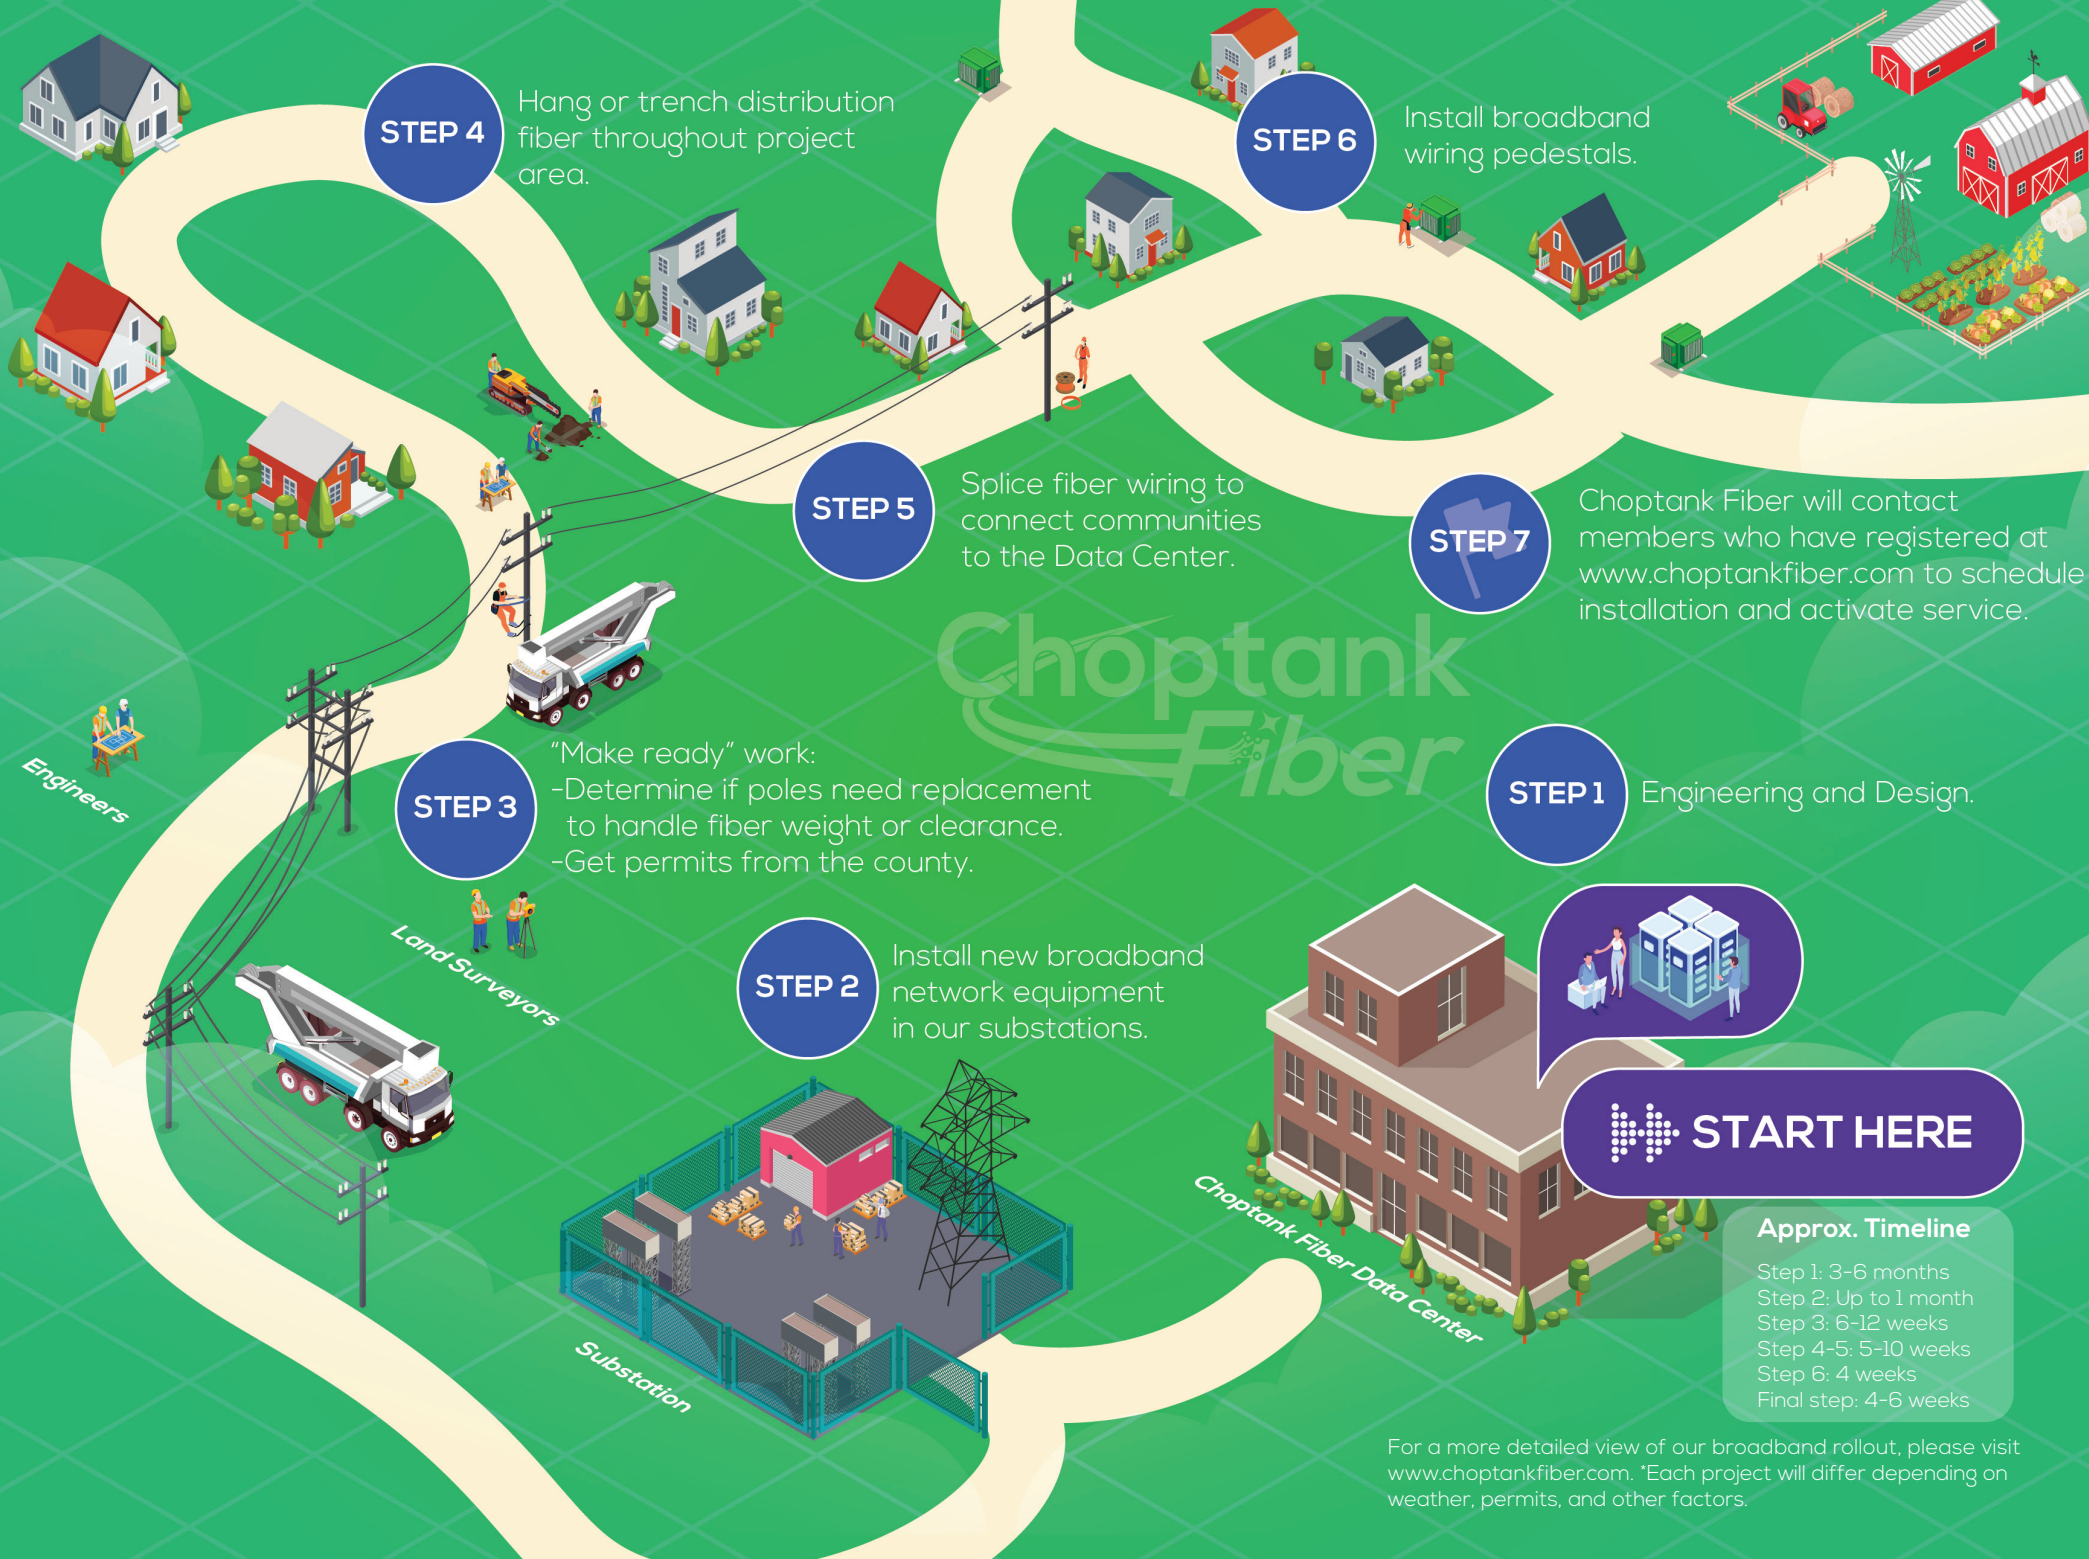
STEP 4 Hang or trench distribution fiber throughout project area.

STEP 6 Install broadband wiring pedestals.

STEP 5 Splice fiber wiring to connect communities to the Data Center.

STEP 7 Choptank Fiber will contact members who have registered at www.choptankfiber.com to schedule installation and activate service.

Choptank Fiber

STEP 3 "Make ready" work:
-Determine if poles need replacement to handle fiber weight or clearance.
-Get permits from the county.

STEP 1 Engineering and Design.

Engineers

Land Surveyors

STEP 2 Install new broadband network equipment in our substations.

START HERE

Choptank Fiber Data Center

Substation

Approx. Timeline
Step 1: 3-6 months
Step 2: Up to 1 month
Step 3: 6-12 weeks
Step 4-5: 5-10 weeks
Step 6: 4 weeks
Final step: 4-6 weeks

For a more detailed view of our broadband rollout, please visit www.choptankfiber.com. *Each project will differ depending on weather, permits, and other factors.